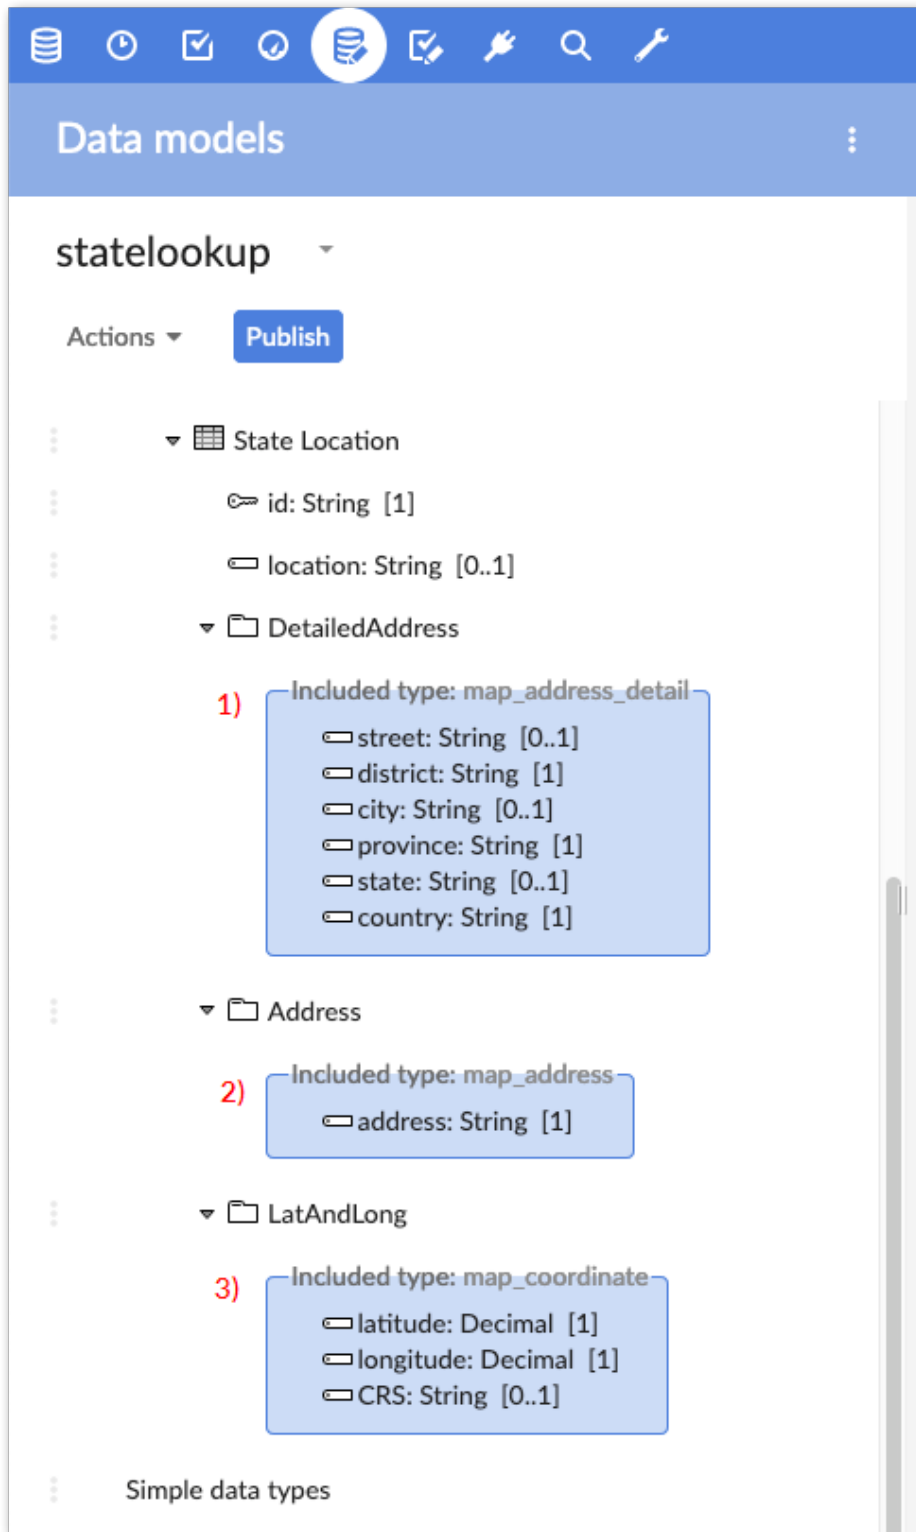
Data models

statelookup

Actions Publish

State Location

id: String [1]

location: String [0..1]

DetailedAddress

1) Included type: map_address_detail

street: String [0..1]
district: String [1]
city: String [0..1]
province: String [1]
state: String [0..1]
country: String [1]

Address

2) Included type: map_address

address: String [1]

LatAndLong

3) Included type: map_coordinate

latitude: Decimal [1]
longitude: Decimal [1]
CRS: String [0..1]

Simple data types